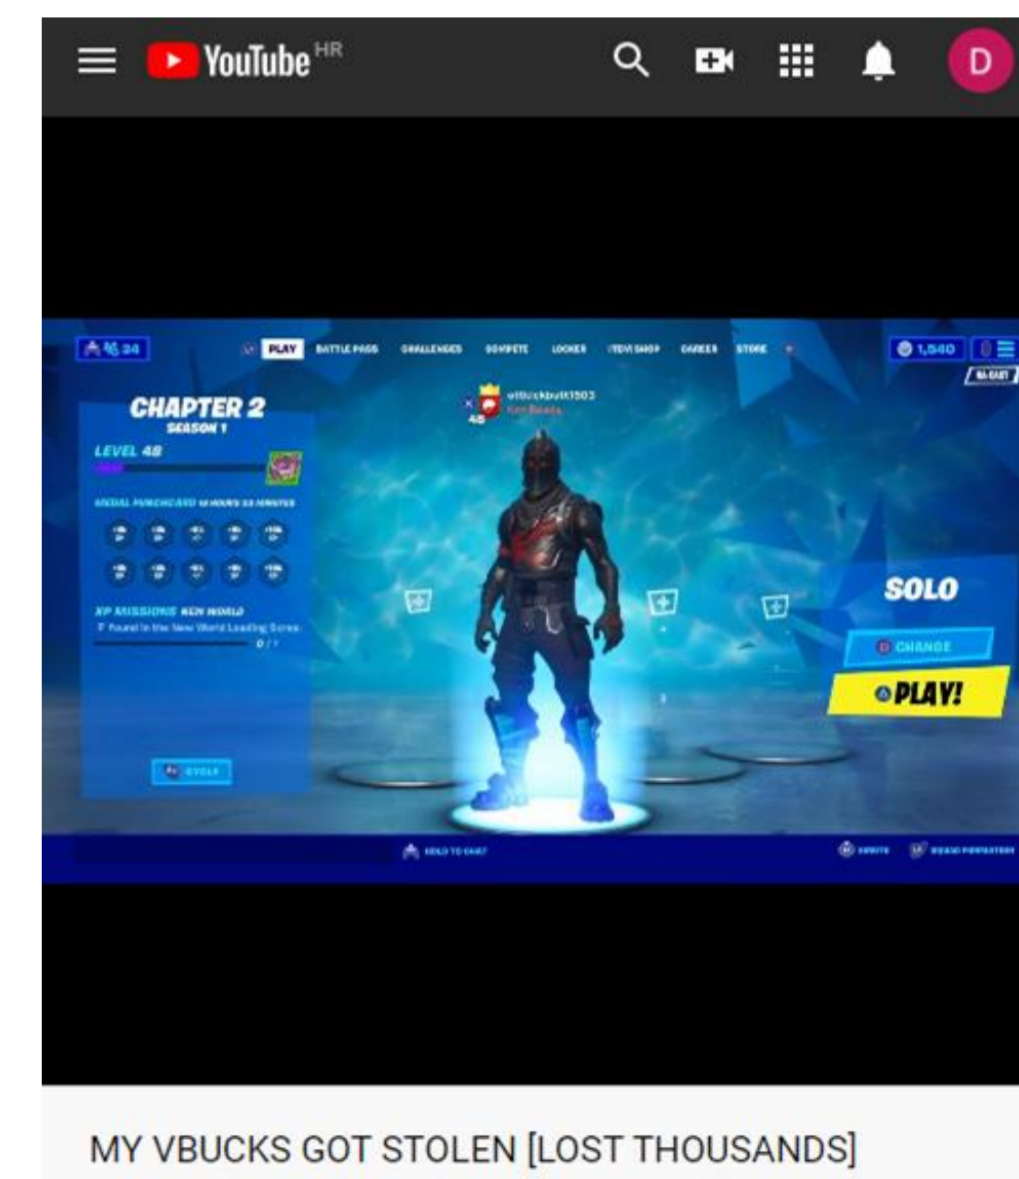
YouTube HR

D

34

PLAY BATTLE PASS CHALLENGES COMPETE LOCKER ITEM SHOP CAREER STORE

1,540

NA-EAST

CHAPTER 2
SEASON 1

LEVEL 48

MEDAL PUNCHCARD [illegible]

XP MISSIONS NEW WORLD
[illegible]
0 / 1

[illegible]

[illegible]
48

SOLO

CHANGE

PLAY!

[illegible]

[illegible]

MY VBUCKS GOT STOLEN [LOST THOUSANDS]